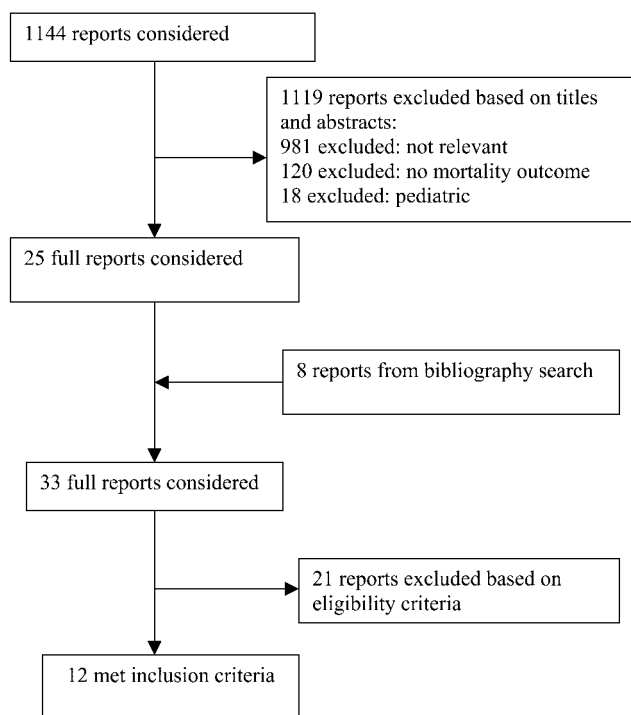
1144 reports considered

1119 reports excluded based on titles and abstracts:
981 excluded: not relevant
120 excluded: no mortality outcome
18 excluded: pediatric

25 full reports considered

8 reports from bibliography search

33 full reports considered

21 reports excluded based on eligibility criteria

12 met inclusion criteria